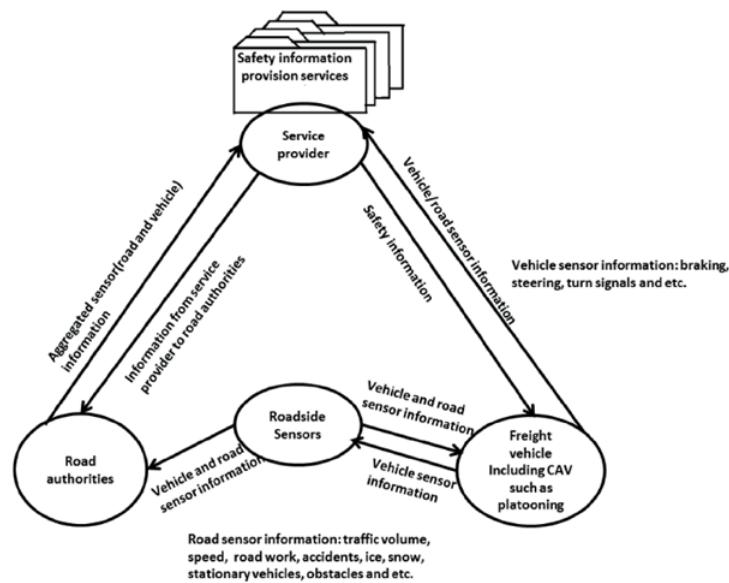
Safety information provision services

Service provider

Aggregated sensor(road and vehicle) information

Information from service provider to road authorities

Safety information

Vehicle/road sensor information

Vehicle sensor information: braking, steering, turn signals and etc.

Road authorities

Roadside Sensors

Vehicle and road sensor information

Vehicle and road sensor information

Vehicle sensor information

Freight vehicle Including CAV such as platooning

Road sensor information: traffic volume, speed, road work, accidents, ice, snow, stationary vehicles, obstacles and etc.